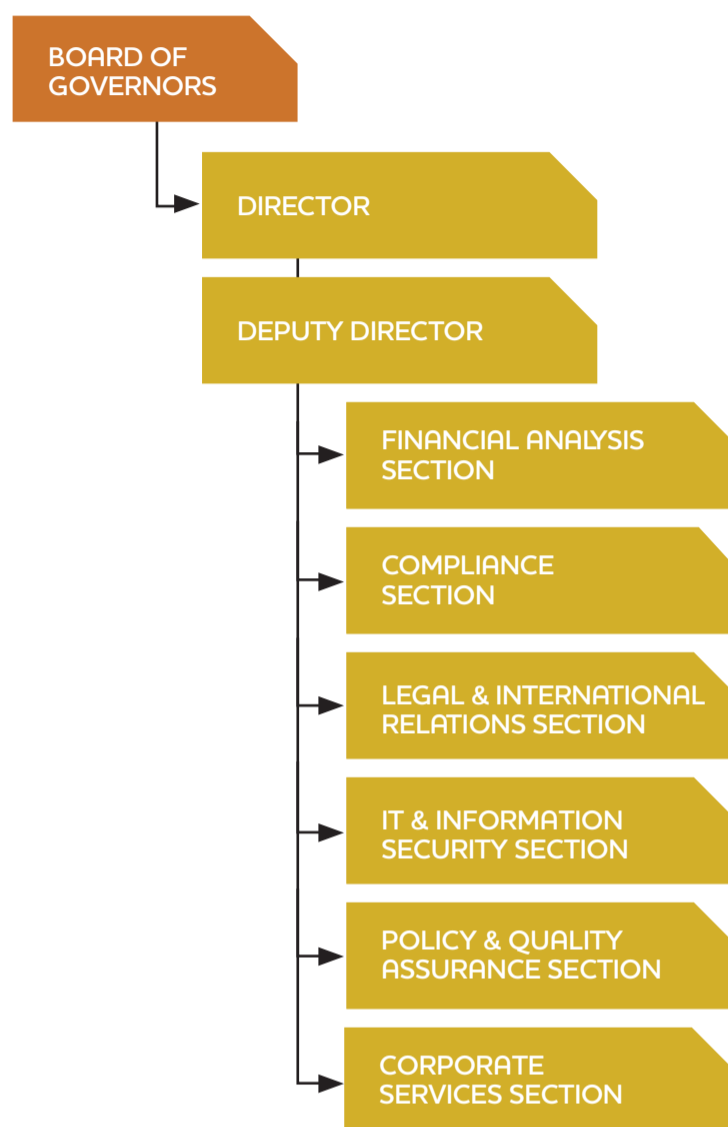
BOARD OF GOVERNORS

DIRECTOR

DEPUTY DIRECTOR

FINANCIAL ANALYSIS SECTION

COMPLIANCE SECTION

LEGAL & INTERNATIONAL RELATIONS SECTION

IT & INFORMATION SECURITY SECTION

POLICY & QUALITY ASSURANCE SECTION

CORPORATE SERVICES SECTION